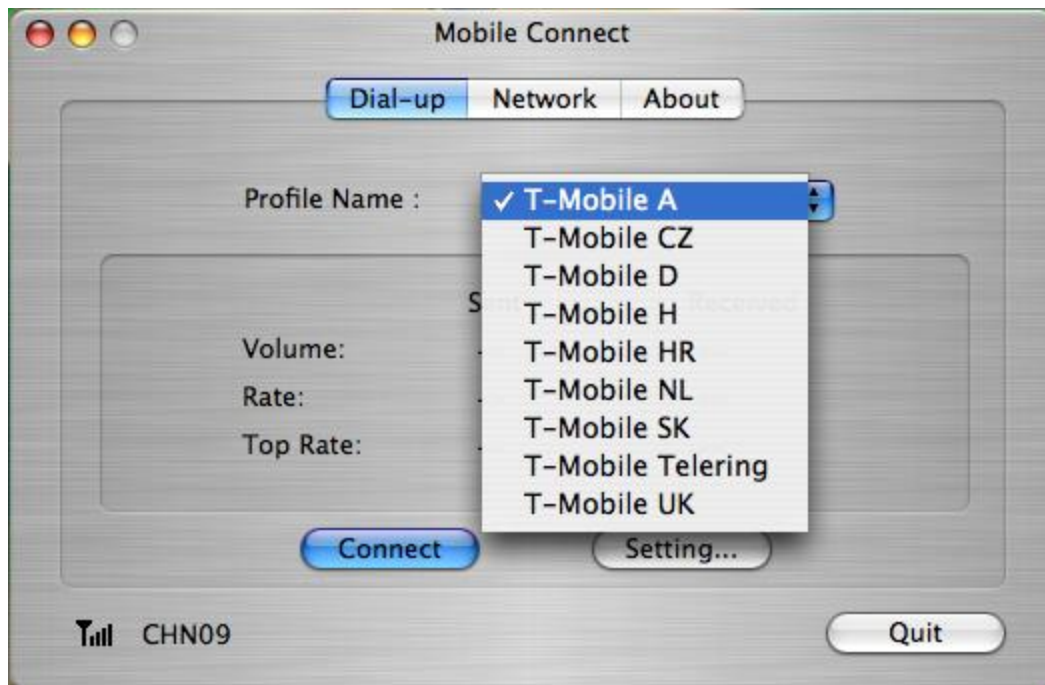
Mobile Connect

Dial-up Network About

Profile Name :

✓ T-Mobile A
T-Mobile CZ
T-Mobile D
T-Mobile H
T-Mobile HR
T-Mobile NL
T-Mobile SK
T-Mobile Telering
T-Mobile UK

S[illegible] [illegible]

Volume:
Rate:
Top Rate:

Connect
Setting...

CHN09

Quit